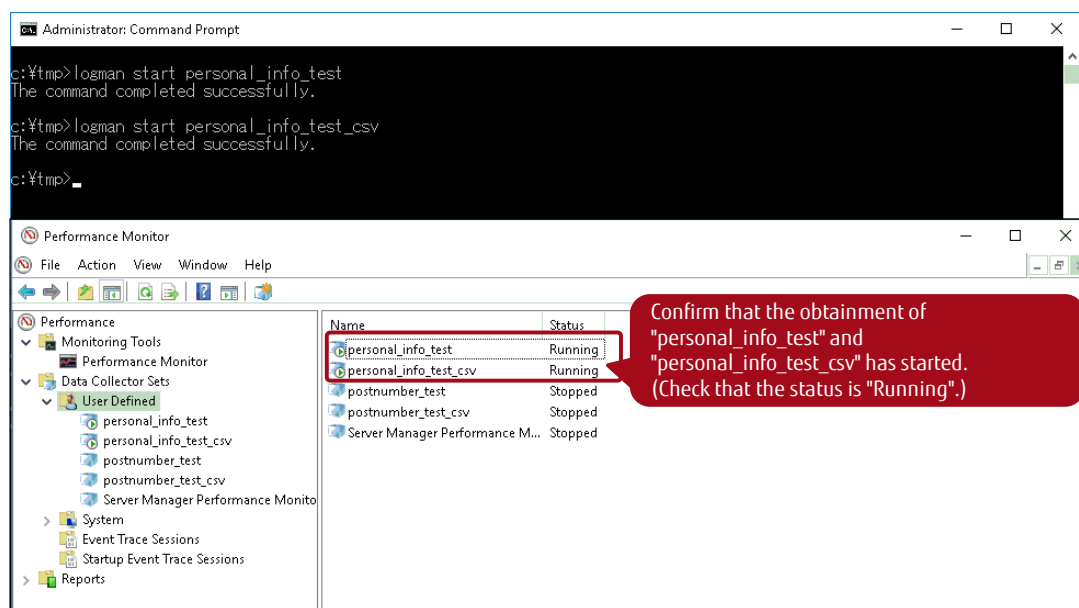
Administrator: Command Prompt

c:¥tmp>logman start personal_info_test
The command completed successfully.

c:¥tmp>logman start personal_info_test_csv
The command completed successfully.

c:¥tmp>_

Performance Monitor

File Action View Window Help

Performance
Monitoring Tools
Performance Monitor
Data Collector Sets
User Defined
personal_info_test
personal_info_test_csv
postnumber_test
postnumber_test_csv
Server Manager Performance Monito
System
Event Trace Sessions
Startup Event Trace Sessions
Reports

| Name | Status |
|---|---|
| personal_info_test | Running |
| personal_info_test_csv | Running |
| postnumber_test | Stopped |
| postnumber_test_csv | Stopped |
| Server Manager Performance M... | Stopped |

Confirm that the obtainment of "personal_info_test" and "personal_info_test_csv" has started. (Check that the status is "Running".)